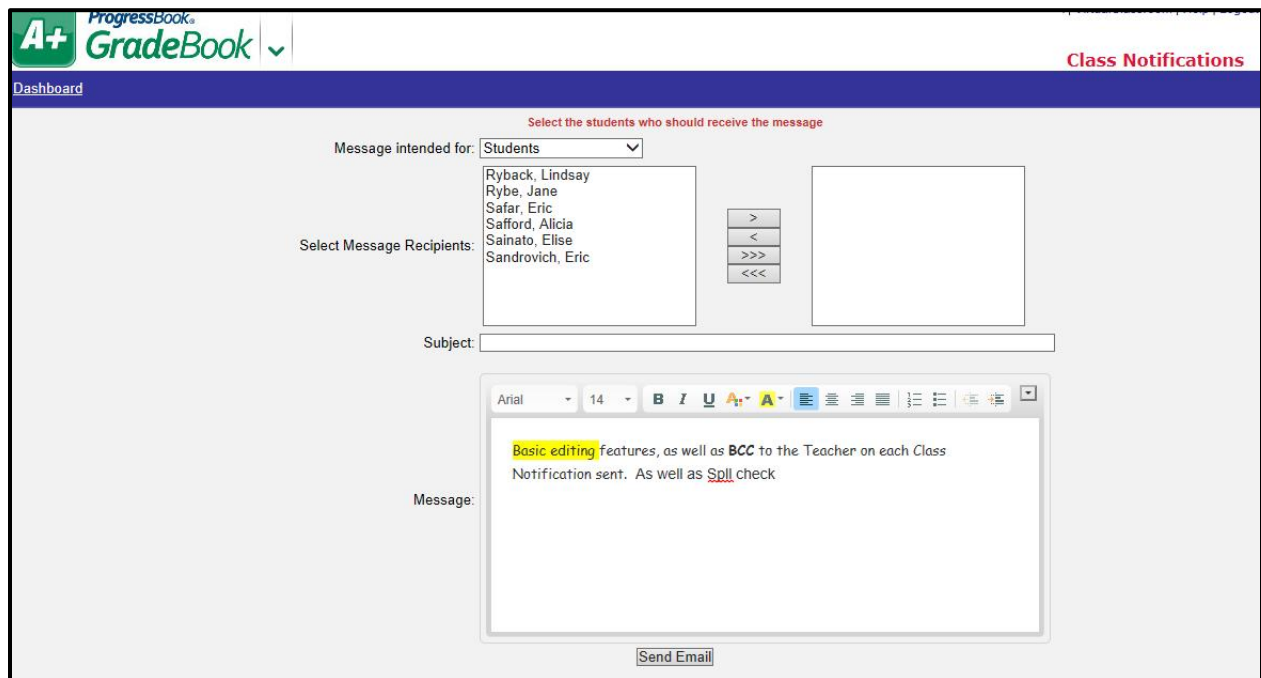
A+ ProgressBook GradeBook

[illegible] | Help | Logout

Class Notifications

Dashboard

Select the students who should receive the message

Message intended for: Students

Select Message Recipients:
Ryback, Lindsay
Rybe, Jane
Safar, Eric
Safford, Alicia
Sainato, Elise
Sandrovich, Eric

>
<
>>>
<<<

Subject:

Arial 14 B I U A A

Message:

Basic editing features, as well as BCC to the Teacher on each Class Notification sent. As well as Spll check

Send Email